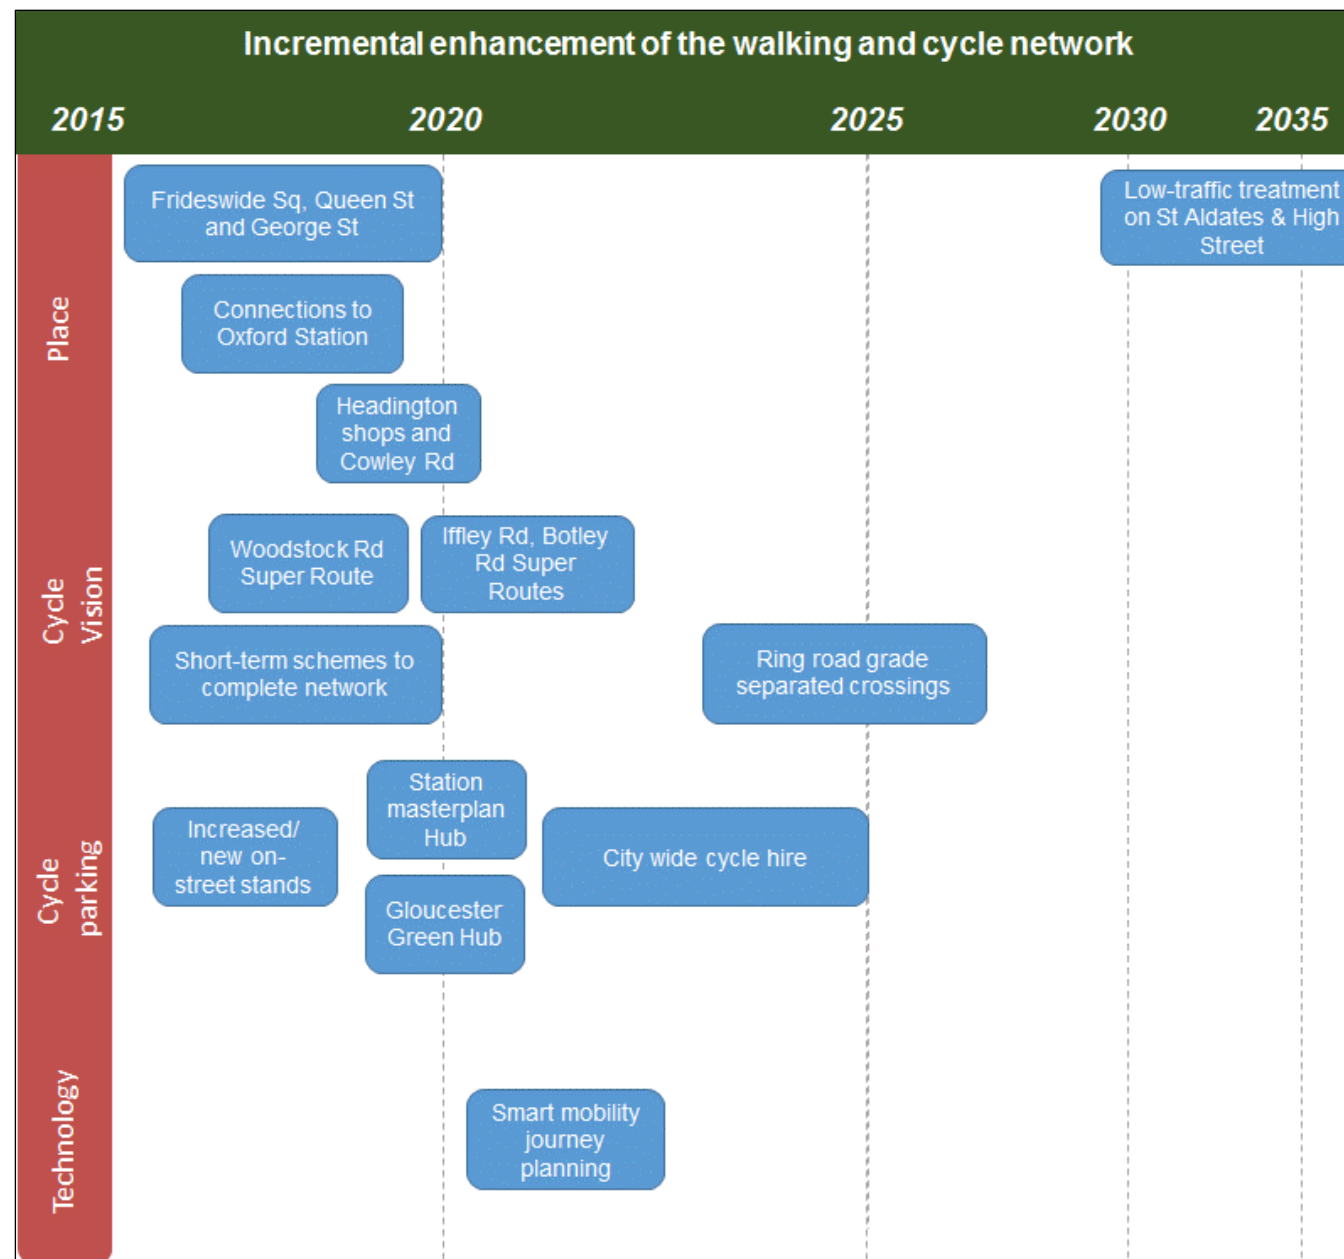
Incremental enhancement of the walking and cycle network

2015 2020 2025 2030 2035

Place

Frideswide Sq, Queen St and George St

Low-traffic treatment on St Aldates & High Street

Connections to Oxford Station

Headington shops and Cowley Rd

Cycle Vision

Woodstock Rd Super Route

Iffley Rd, Botley Rd Super Routes

Short-term schemes to complete network

Ring road grade separated crossings

Cycle parking

Station masterplan Hub

Increased/ new on-street stands

City wide cycle hire

Gloucester Green Hub

Technology

Smart mobility journey planning